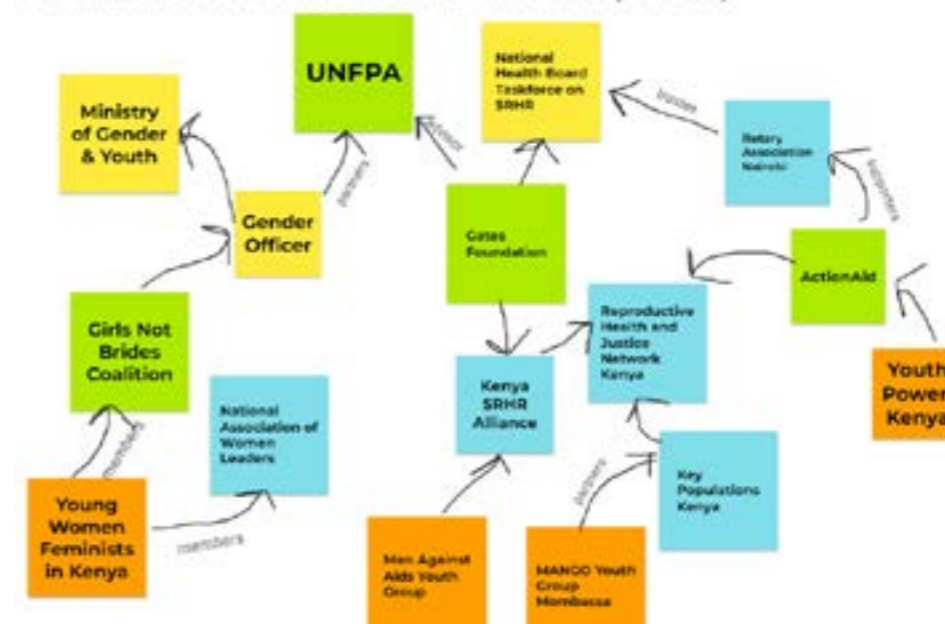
UNFPA

National Health Board Taskforce on SRHR

Ministry of Gender & Youth

funder

funder

Rotary Association Nairobi

supporters

partners

Gender Officer

Gates Foundation

ActionAid

Girls Not Brides Coalition

Reproductive Health and Justice Network Kenya

Youth Power Kenya

members

National Association of Women Leaders

Kenya SRHR Alliance

Key Populations Kenya

Young Women Feminists in Kenya

members

partners

Men Against Aids Youth Group

MANGO Youth Group Mombassa